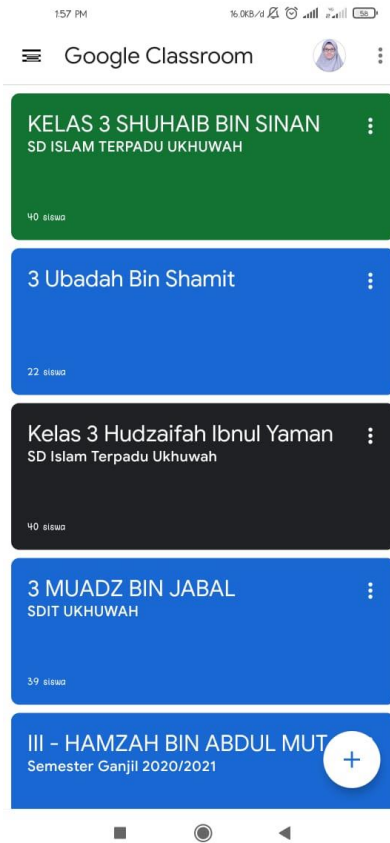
1:57 PM

16.0KB/d 58

Google Classroom

KELAS 3 SHUHAIB BIN SINAN
SD ISLAM TERPADU UKHUWAH

40 siswa

3 Ubadah Bin Shamit

22 siswa

Kelas 3 Hudzaifah Ibnul Yaman
SD Islam Terpadu Ukhuwah

40 siswa

3 MUADZ BIN JABAL
SDIT UKHUWAH

39 siswa

III - HAMZAH BIN ABDUL MUT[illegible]
Semester Ganjil 2020/2021

+